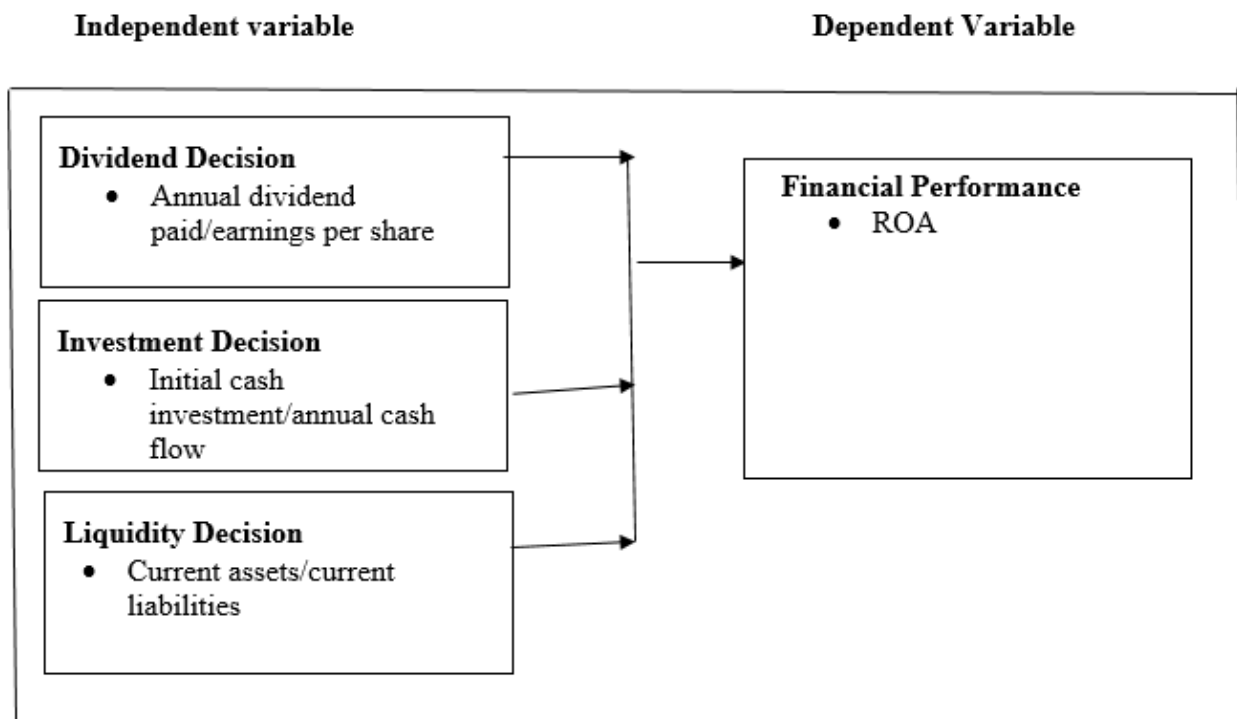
Independent variable

Dependent Variable

Dividend Decision
- Annual dividend paid/earnings per share

Investment Decision
- Initial cash investment/annual cash flow

Liquidity Decision
- Current assets/current liabilities

Financial Performance
- ROA